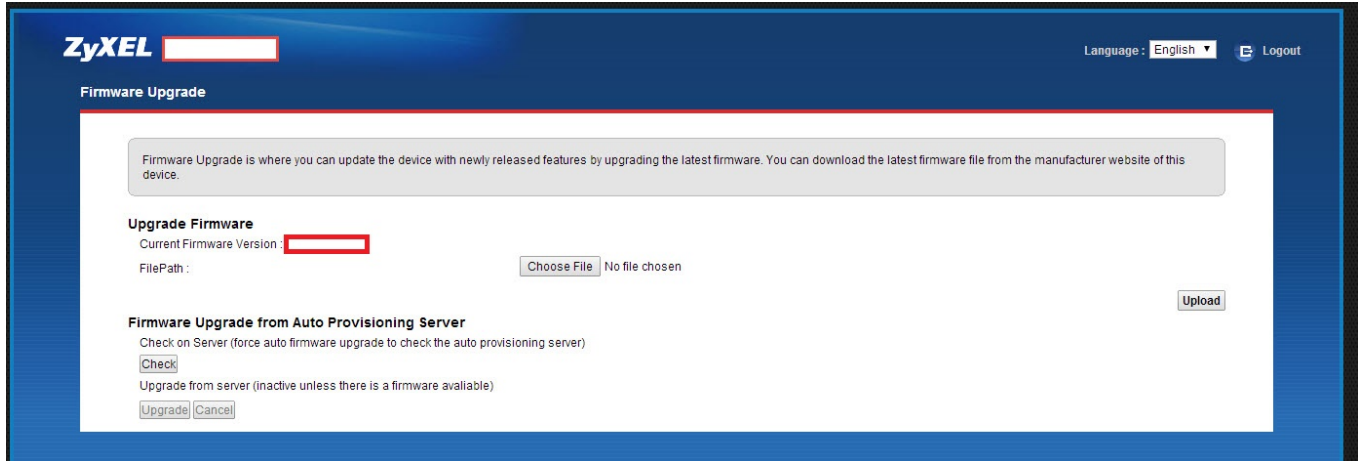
ZyXEL

Language : English ▼ Logout

Firmware Upgrade

Firmware Upgrade is where you can update the device with newly released features by upgrading the latest firmware. You can download the latest firmware file from the manufacturer website of this device.

Upgrade Firmware

Current Firmware Version :

FilePath : Choose File No file chosen

Upload

Firmware Upgrade from Auto Provisioning Server

Check on Server (force auto firmware upgrade to check the auto provisioning server)

Check

Upgrade from server (inactive unless there is a firmware avaliable)

Upgrade Cancel